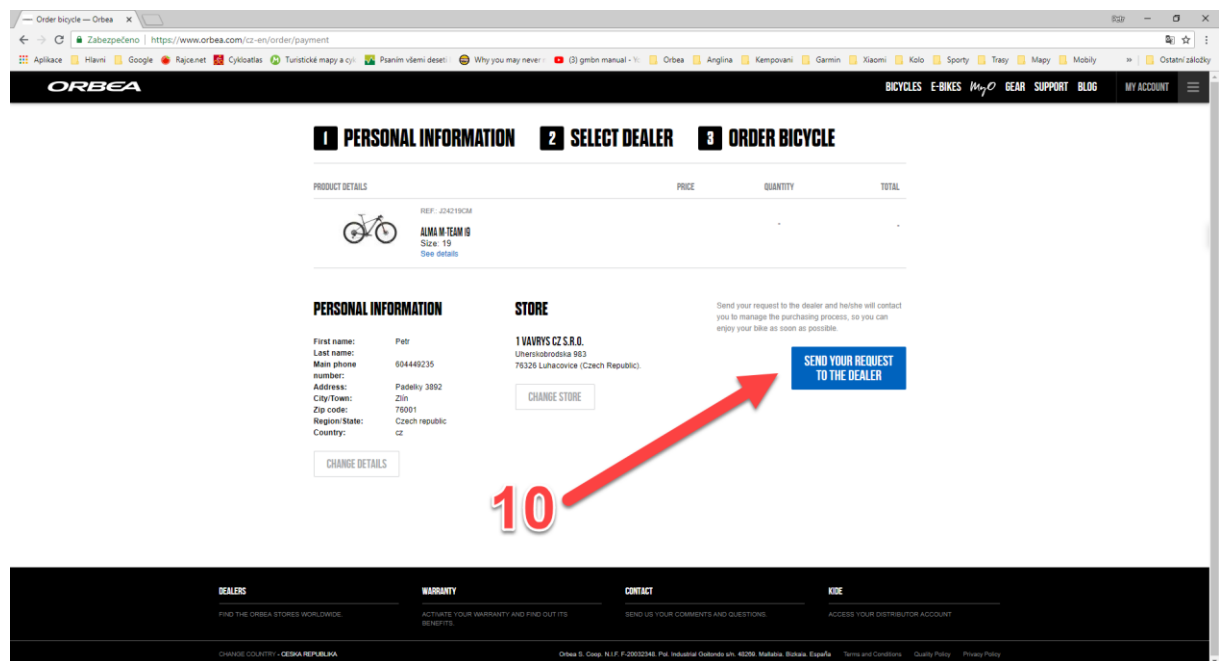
Order bicycle — Orbea ×

Petr – ◻ ×

← → C Zabezpečeno | https://www.orbea.com/cz-en/order/payment

Aplikace Hlavni Google Rajce.net Cykloatlas Turistické mapy a cy Psaním všemi deseti Why you may never (3) gmbn manual - Yo Orbea Anglina Kempovani Garmin Xiaomi Kolo Sporty Trasy Mapy Mobily » Ostatní záložky

ORBEA

BICYCLES E-BIKES MyO GEAR SUPPORT BLOG MY ACCOUNT

1 PERSONAL INFORMATION 2 SELECT DEALER 3 ORDER BICYCLE

| PRODUCT DETAILS | PRICE | QUANTITY | TOTAL |
|---|---|---|---|
| REF.: J24219CM ALMA M-TEAM 19 Size: 19 See details | | - | - |

PERSONAL INFORMATION

First name: Petr
Last name:
Main phone number: 604449235
Address: Padelky 3892
City/Town: Zlin
Zip code: 76001
Region/State: Czech republic
Country: cz

CHANGE DETAILS

STORE

1 VAVRYS CZ S.R.O.
Uherskobrodska 983
76326 Luhacovice (Czech Republic).

CHANGE STORE

Send your request to the dealer and he/she will contact you to manage the purchasing process, so you can enjoy your bike as soon as possible.

SEND YOUR REQUEST TO THE DEALER

10

DEALERS
FIND THE ORBEA STORES WORLDWIDE.

WARRANTY
ACTIVATE YOUR WARRANTY AND FIND OUT ITS BENEFITS.

CONTACT
SEND US YOUR COMMENTS AND QUESTIONS.

KIDE
ACCESS YOUR DISTRIBUTOR ACCOUNT

CHANGE COUNTRY - CESKA REPUBLIKA

Orbea S. Coop. N.I.F. F-20032348. Pol. Industrial Goitondo s/n. 48269. Mallabia. Bizkaia. España Terms and Conditions Quality Policy Privacy Policy